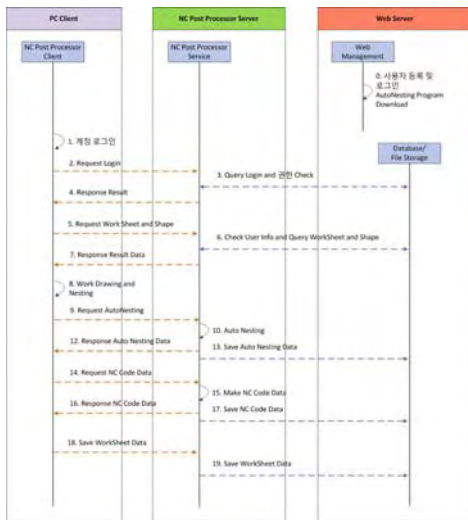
PC Client

NC Post Processor Server

Web Server

NC Post Processor Client

NC Post Processor Service

Web Management

0. 사용자 등록 및 로그인 AutoNesting Program Download

Database/ File Storage

1. 계정 로그인

2. Request Login

3. Query Login and 권한 Check

4. Response Result

5. Request Work Sheet and Shape

6. Check User Info and Query WorkSheet and Shape

7. Response Result Data

8. Work Drawing and Nesting

9. Request AutoNesting

10. Auto Nesting

12. Response Auto Nesting Data

13. Save Auto Nesting Data

14. Request NC Code Data

15. Make NC Code Data

16. Response NC Code Data

17. Save NC Code Data

18. Save WorkSheet Data

19. Save WorkSheet Data